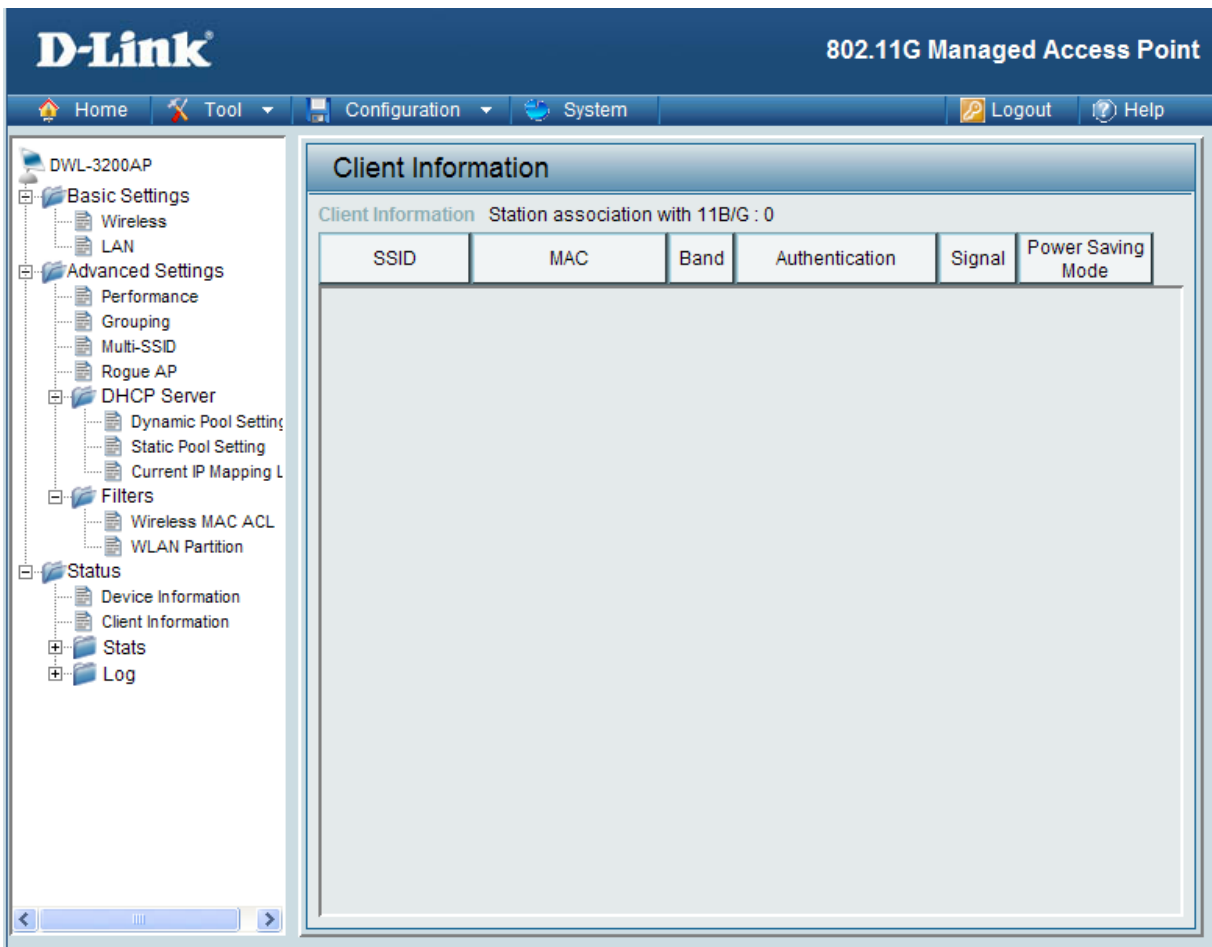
D-Link

802.11G Managed Access Point

Home Tool Configuration System Logout Help

DWL-3200AP
Basic Settings
Wireless
LAN
Advanced Settings
Performance
Grouping
Multi-SSID
Rogue AP
DHCP Server
Dynamic Pool Settin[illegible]
Static Pool Setting
Current IP Mapping L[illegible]
Filters
Wireless MAC ACL
WLAN Partition
Status
Device Information
Client Information
Stats
Log

Client Information

Client Information Station association with 11B/G : 0

| SSID | MAC | Band | Authentication | Signal | Power Saving Mode |
|---|---|---|---|---|---|